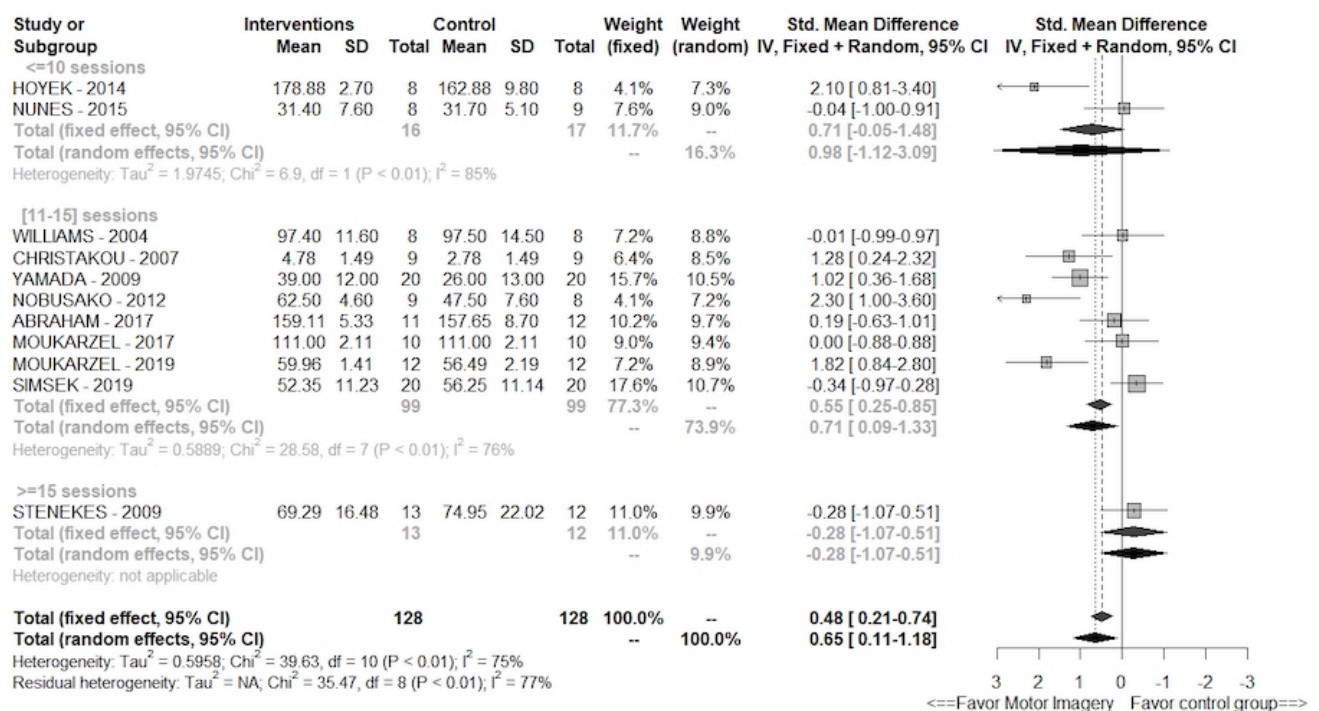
| Study or Subgroup | Interventions Mean | SD | Total | Control Mean | SD | Total | Weight (fixed) | Weight (random) | Std. Mean Difference IV, Fixed + Random, 95% CI |
|---|---|---|---|---|---|---|---|---|---|
| <=10 sessions | | | | | | | | | |
| HOYEK - 2014 | 178.88 | 2.70 | 8 | 162.88 | 9.80 | 8 | 4.1% | 7.3% | 2.10 [ 0.81-3.40] |
| NUNES - 2015 | 31.40 | 7.60 | 8 | 31.70 | 5.10 | 9 | 7.6% | 9.0% | -0.04 [-1.00-0.91] |
| Total (fixed effect, 95% CI) | | | 16 | | | 17 | 11.7% | -- | 0.71 [-0.05-1.48] |
| Total (random effects, 95% CI) | | | | | | | -- | 16.3% | 0.98 [-1.12-3.09] |
| Heterogeneity: Tau$^2$ = 1.9745; Chi$^2$ = 6.9, df = 1 (P < 0.01); I$^2$ = 85% | | | | | | | | | |
| [11-15] sessions | | | | | | | | | |
| WILLIAMS - 2004 | 97.40 | 11.60 | 8 | 97.50 | 14.50 | 8 | 7.2% | 8.8% | -0.01 [-0.99-0.97] |
| CHRISTAKOU - 2007 | 4.78 | 1.49 | 9 | 2.78 | 1.49 | 9 | 6.4% | 8.5% | 1.28 [ 0.24-2.32] |
| YAMADA - 2009 | 39.00 | 12.00 | 20 | 26.00 | 13.00 | 20 | 15.7% | 10.5% | 1.02 [ 0.36-1.68] |
| NOBUSAKO - 2012 | 62.50 | 4.60 | 9 | 47.50 | 7.60 | 8 | 4.1% | 7.2% | 2.30 [ 1.00-3.60] |
| ABRAHAM - 2017 | 159.11 | 5.33 | 11 | 157.65 | 8.70 | 12 | 10.2% | 9.7% | 0.19 [-0.63-1.01] |
| MOUKARZEL - 2017 | 111.00 | 2.11 | 10 | 111.00 | 2.11 | 10 | 9.0% | 9.4% | 0.00 [-0.88-0.88] |
| MOUKARZEL - 2019 | 59.96 | 1.41 | 12 | 56.49 | 2.19 | 12 | 7.2% | 8.9% | 1.82 [ 0.84-2.80] |
| SIMSEK - 2019 | 52.35 | 11.23 | 20 | 56.25 | 11.14 | 20 | 17.6% | 10.7% | -0.34 [-0.97-0.28] |
| Total (fixed effect, 95% CI) | | | 99 | | | 99 | 77.3% | -- | 0.55 [ 0.25-0.85] |
| Total (random effects, 95% CI) | | | | | | | -- | 73.9% | 0.71 [ 0.09-1.33] |
| Heterogeneity: Tau$^2$ = 0.5889; Chi$^2$ = 28.58, df = 7 (P < 0.01); I$^2$ = 76% | | | | | | | | | |
| >=15 sessions | | | | | | | | | |
| STENEKES - 2009 | 69.29 | 16.48 | 13 | 74.95 | 22.02 | 12 | 11.0% | 9.9% | -0.28 [-1.07-0.51] |
| Total (fixed effect, 95% CI) | | | 13 | | | 12 | 11.0% | -- | -0.28 [-1.07-0.51] |
| Total (random effects, 95% CI) | | | | | | | -- | 9.9% | -0.28 [-1.07-0.51] |
| Heterogeneity: not applicable | | | | | | | | | |
| Total (fixed effect, 95% CI) | | | 128 | | | 128 | 100.0% | -- | 0.48 [ 0.21-0.74] |
| Total (random effects, 95% CI) | | | | | | | -- | 100.0% | 0.65 [ 0.11-1.18] |

Heterogeneity: Tau$^2$ = 0.5958; Chi$^2$ = 39.63, df = 10 (P < 0.01); I$^2$ = 75%
Residual heterogeneity: Tau$^2$ = NA; Chi$^2$ = 35.47, df = 8 (P < 0.01); I$^2$ = 77%

Std. Mean Difference
IV, Fixed + Random, 95% CI

3 2 1 0 -1 -2 -3
<==Favor Motor Imagery Favor control group==>